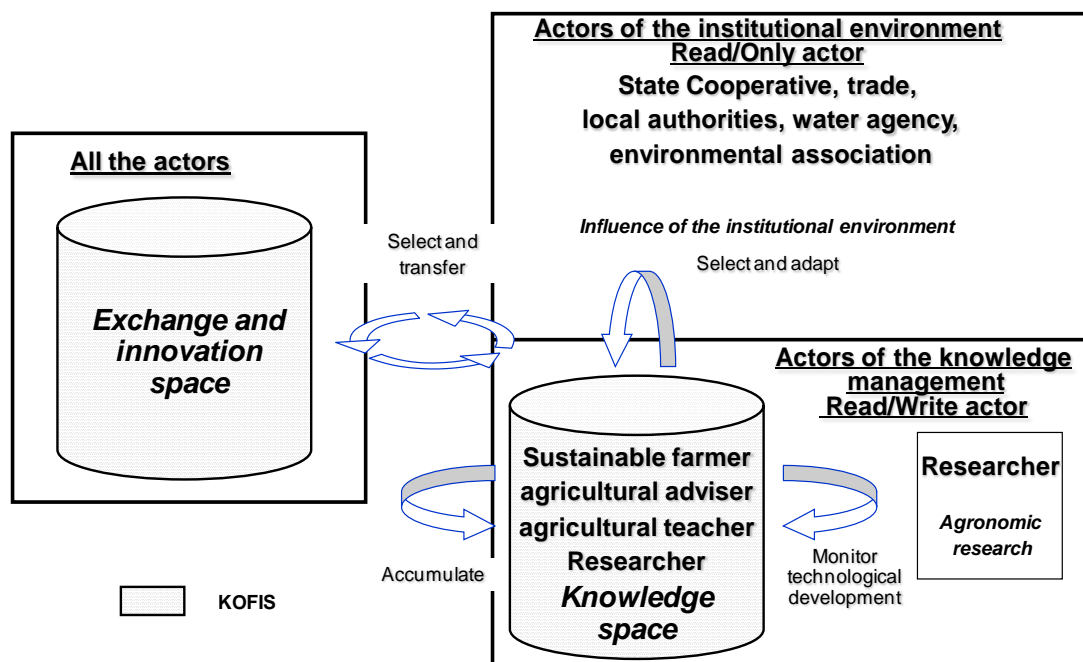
Actors of the institutional environment
Read/Only actor
State Cooperative, trade, local authorities, water agency, environmental association

All the actors

Exchange and innovation space

Select and transfer

Influence of the institutional environment

Select and adapt

Actors of the knowledge management
Read/Write actor

Sustainable farmer
agricultural adviser
agricultural teacher
Researcher
Knowledge space

Researcher

Agronomic research

Accumulate

Monitor technological development

KOFIS